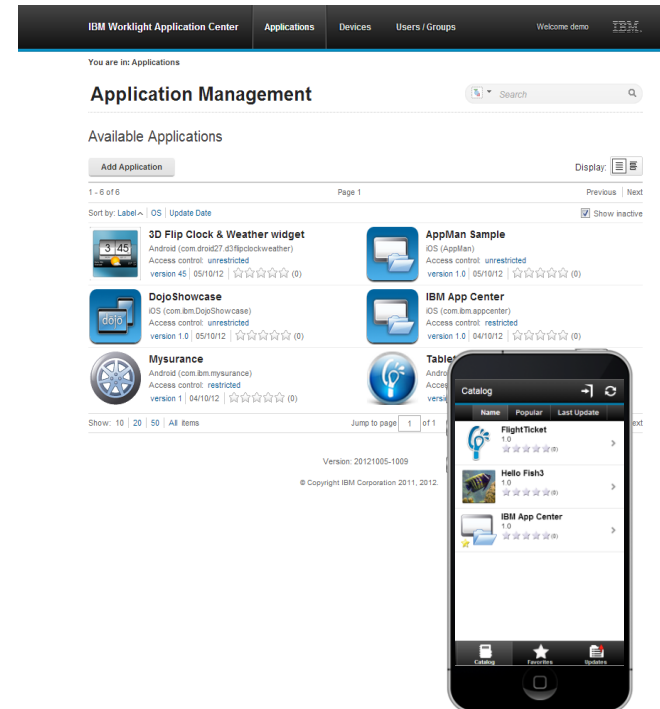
IBM Worklight Application Center | Applications | Devices | Users / Groups | Welcome demo | IBM

You are in: Applications

Application Management

Search

Available Applications

Add Application

Display:

1 - 6 of 6

Page 1

Previous | Next

Sort by: Label | OS | Update Date

Show inactive

3D Flip Clock & Weather widget
Android (com.droid27.d3flipclockweather)
Access control: unrestricted
version 45 | 05/10/12 | (0)

AppMan Sample
iOS (AppMan)
Access control: unrestricted
version 1.0 | 05/10/12 | (0)

DojoShowcase
iOS (com.ibm.DojoShowcase)
Access control: unrestricted
version 1.0 | 05/10/12 | (0)

IBM App Center
iOS (com.ibm.appcenter)
Access control: restricted
version 1.0 | 04/10/12 | (0)

Mysurance
Android (com.ibm.mysurance)
Access control: restricted
version 1 | 04/10/12 | (0)

Tablet
Acces
versio

Show: 10 | 20 | 50 | All items

Jump to page 1 of 1

ext

Version: 20121005-1009

© Copyright IBM Corporation 2011, 2012.

Catalog

Name | Popular | Last Update

FlightTicket
1.0
(0)

Hello Fish3
1.0
(0)

IBM App Center
1.0
(0)

Catalog | Favorites | Updates